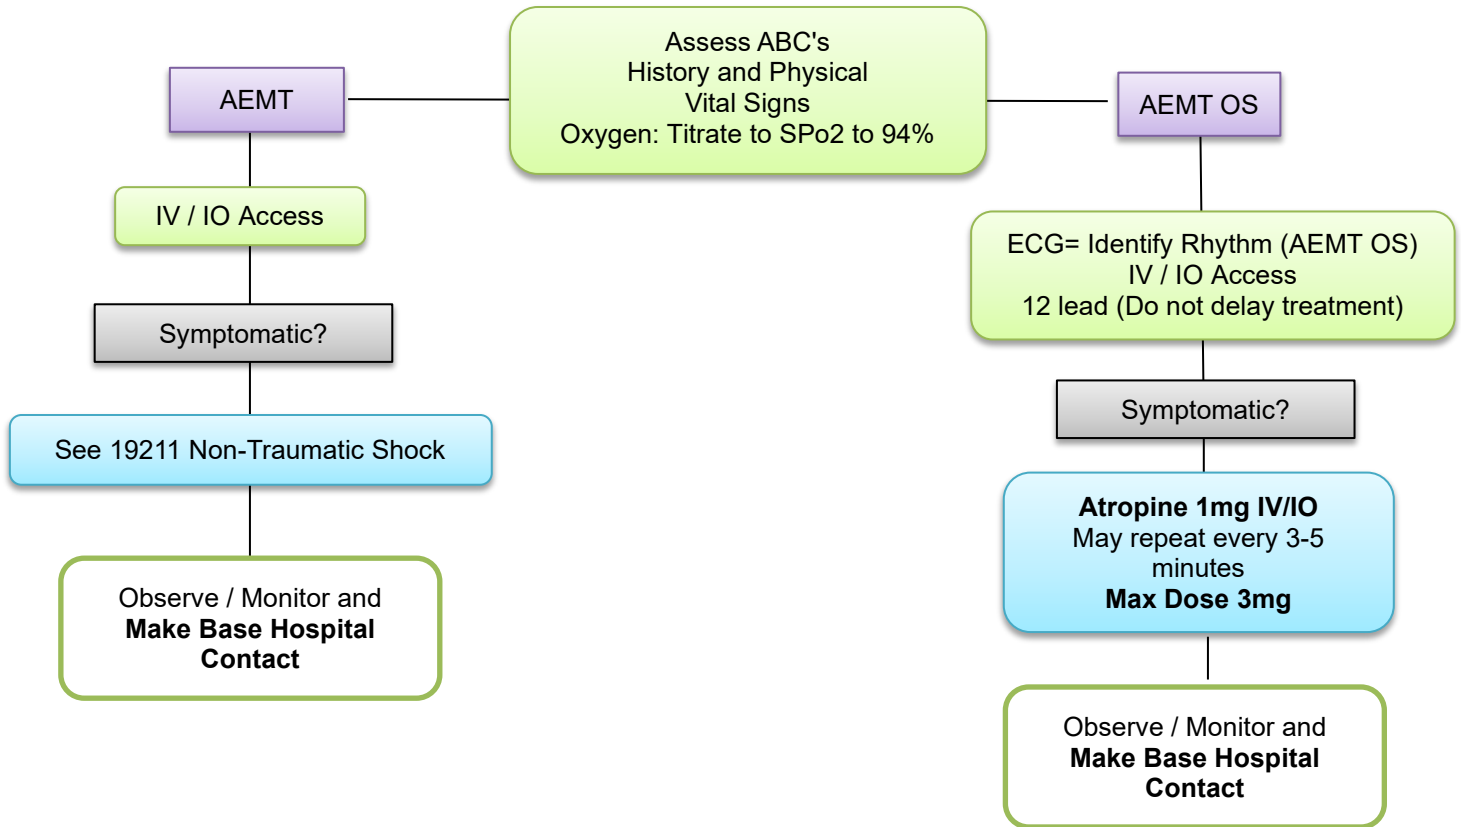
Assess ABC's
History and Physical
Vital Signs
Oxygen: Titrate to SPo2 to 94%

AEMT

IV / IO Access

Symptomatic?

See 19211 Non-Traumatic Shock

Observe / Monitor and
**Make Base Hospital Contact**

AEMT OS

ECG= Identify Rhythm (AEMT OS)
IV / IO Access
12 lead (Do not delay treatment)

Symptomatic?

**Atropine 1mg IV/IO**
May repeat every 3-5 minutes
**Max Dose 3mg**

Observe / Monitor and
**Make Base Hospital Contact**